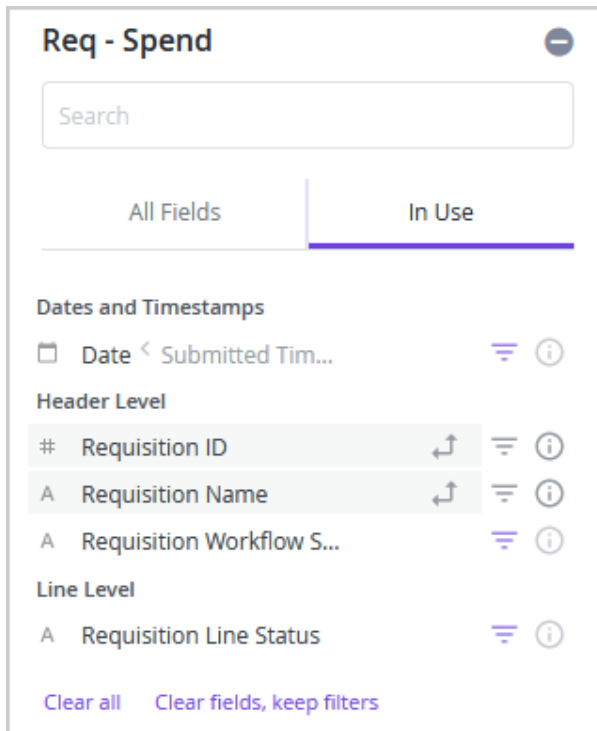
Req - Spend

Search

All Fields

In Use

Dates and Timestamps

Date < Submitted Tim...

Header Level

# Requisition ID

A Requisition Name

A Requisition Workflow S...

Line Level

A Requisition Line Status

Clear all

Clear fields, keep filters